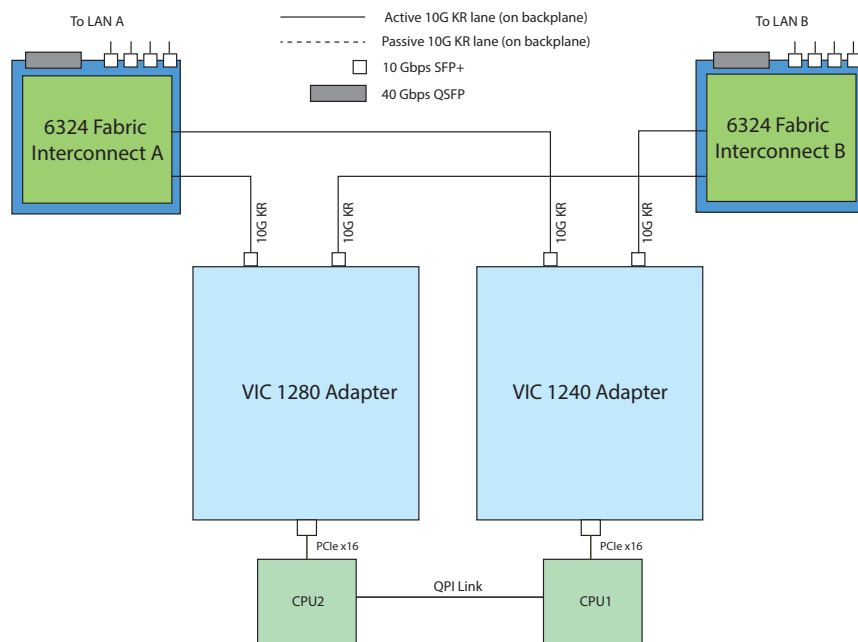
To LAN A

Active 10G KR lane (on backplane)

Passive 10G KR lane (on backplane)

10 Gbps SFP+

40 Gbps QSFP

To LAN B

6324 Fabric Interconnect A

6324 Fabric Interconnect B

10G KR

10G KR

10G KR

10G KR

VIC 1280 Adapter

VIC 1240 Adapter

PCIe x16

PCIe x16

CPU2

QPI Link

CPU1